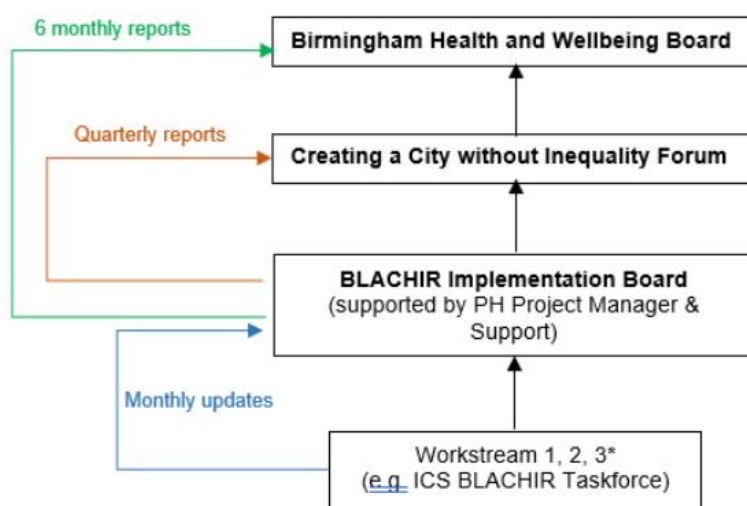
6 monthly reports

Birmingham Health and Wellbeing Board

Quarterly reports

Creating a City without Inequality Forum

BLACHIR Implementation Board
(supported by PH Project Manager & Support)

Monthly updates

Workstream 1, 2, 3*
(e.g. ICS BLACHIR Taskforce)